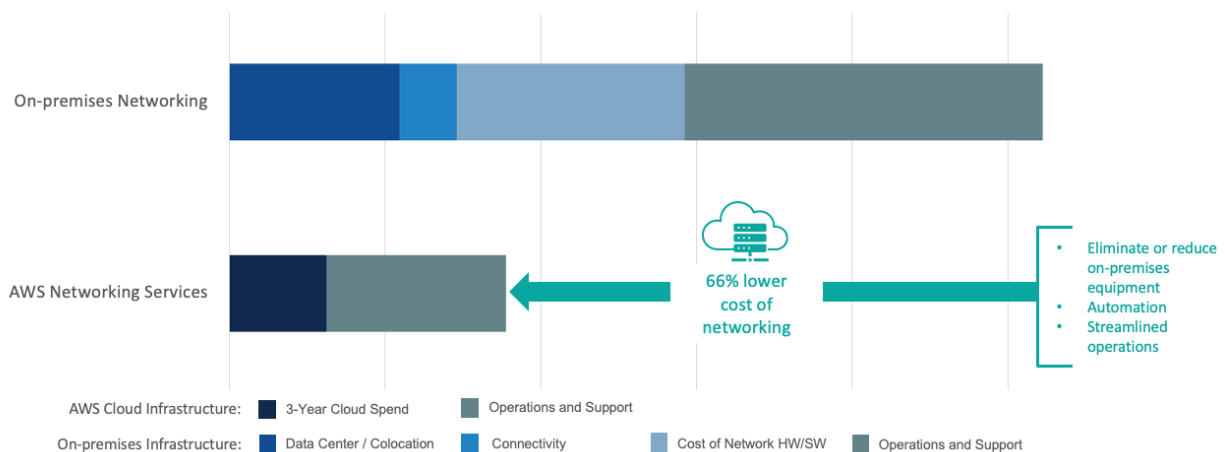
On-premises Networking

AWS Networking Services

66% lower cost of networking

- Eliminate or reduce on-premises equipment
- Automation
- Streamlined operations

AWS Cloud Infrastructure: 3-Year Cloud Spend Operations and Support

On-premises Infrastructure: Data Center / Colocation Connectivity Cost of Network HW/SW Operations and Support